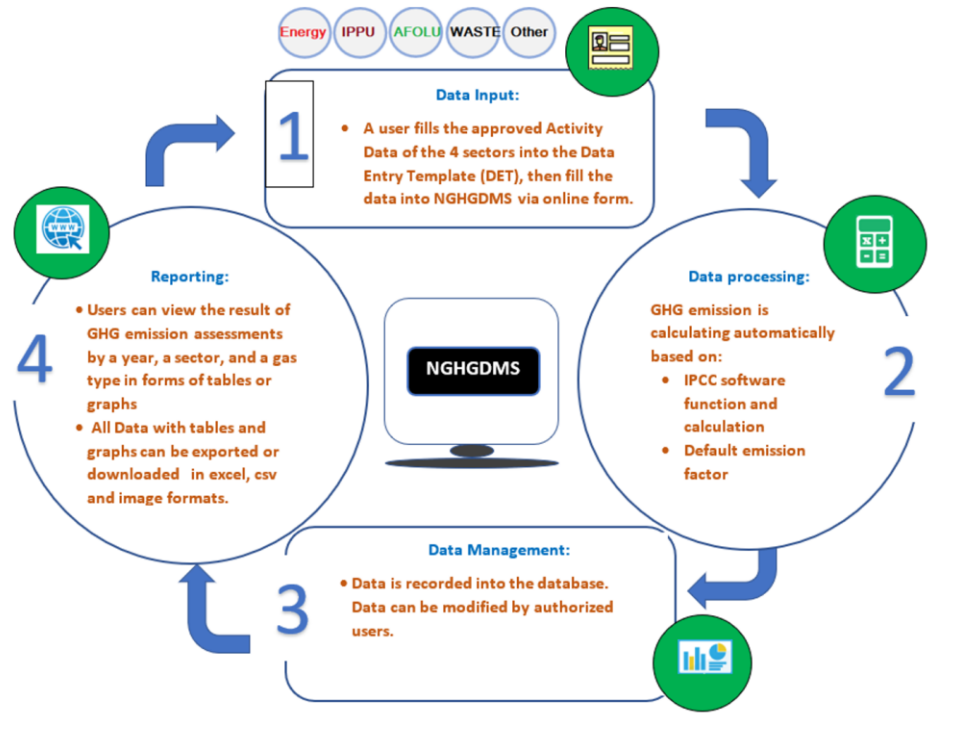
Energy IPPU AFOLU WASTE Other

1

Data Input:

- A user fills the approved Activity Data of the 4 sectors into the Data Entry Template (DET), then fill the data into NGHGDMS via online form.

www

Reporting:

- Users can view the result of GHG emission assessments by a year, a sector, and a gas type in forms of tables or graphs
- All Data with tables and graphs can be exported or downloaded in excel, csv and image formats.

4

NGHGDMS

Data processing:

GHG emission is calculating automatically based on:

- IPCC software function and calculation
- Default emission factor

2

Data Management:

- Data is recorded into the database. Data can be modified by authorized users.

3